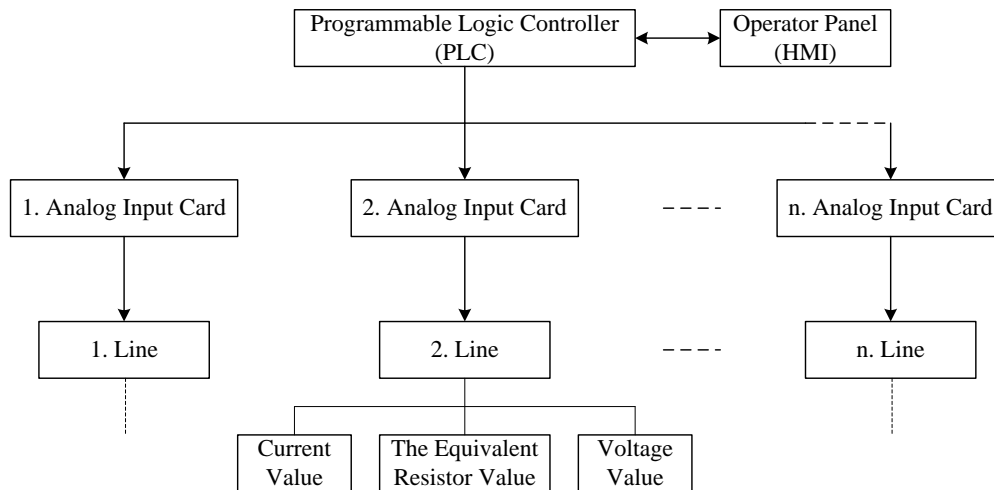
Programmable Logic Controller (PLC)

Operator Panel (HMI)

1. Analog Input Card

2. Analog Input Card

n. Analog Input Card

1. Line

2. Line

n. Line

Current Value

The Equivalent Resistor Value

Voltage Value